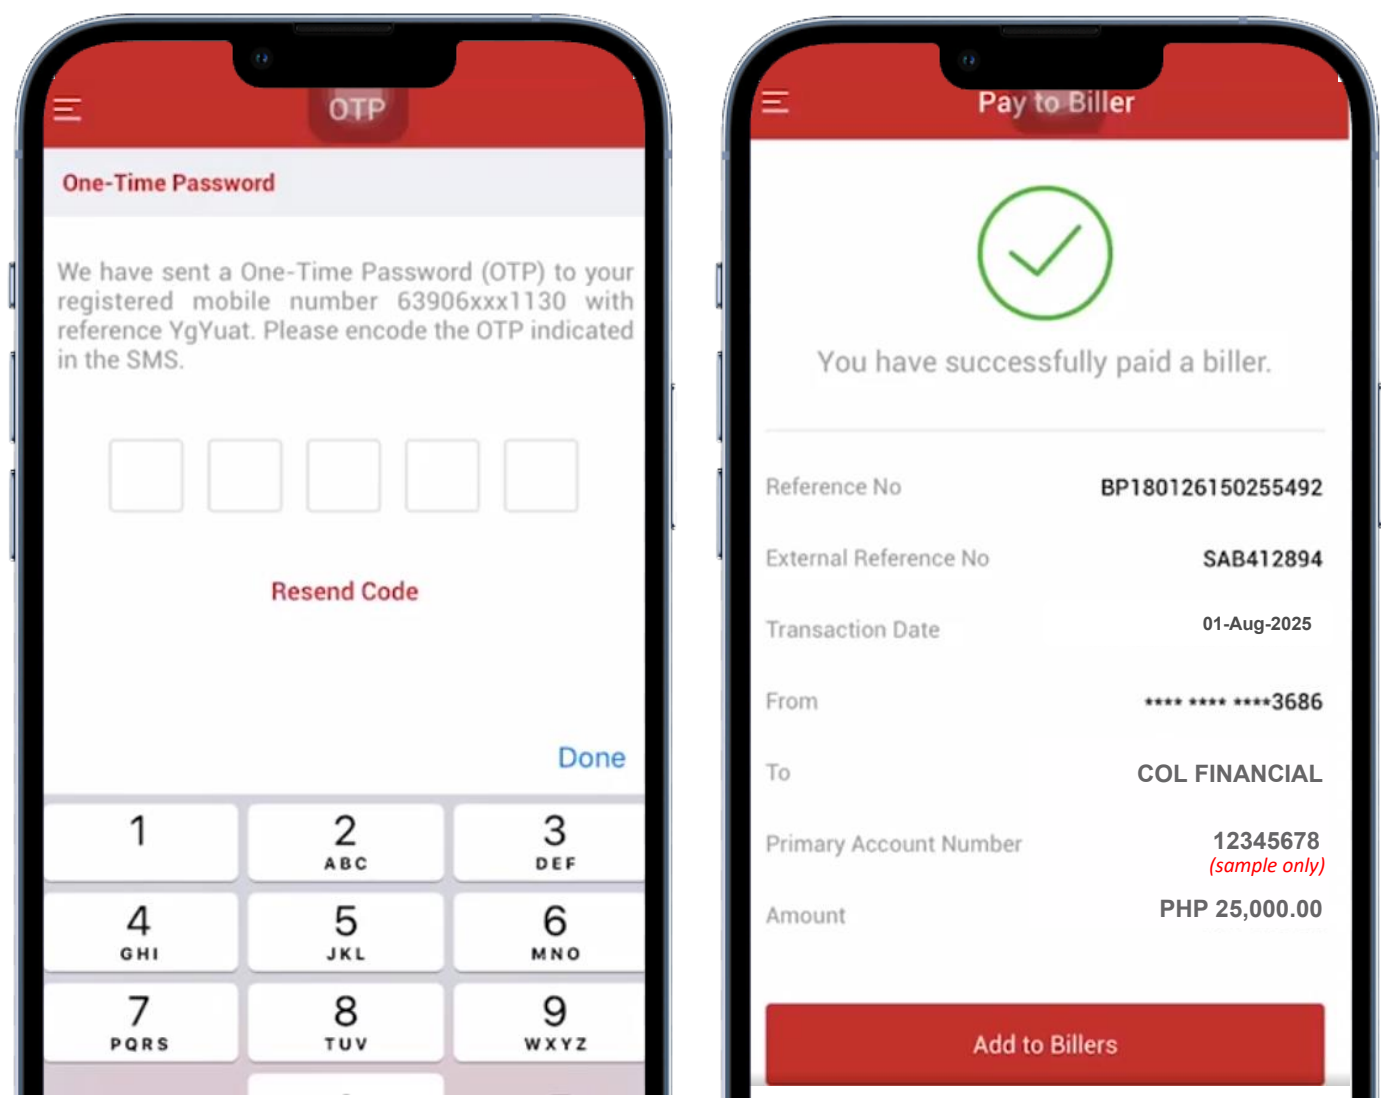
OTP

One-Time Password

We have sent a One-Time Password (OTP) to your registered mobile number 63906xxx1130 with reference YgYuat. Please encode the OTP indicated in the SMS.

Resend Code

Done

| 1 | 2 ABC | 3 DEF |
|---|---|---|
| 4 GHI | 5 JKL | 6 MNO |
| 7 PQRS | 8 TUV | 9 WXYZ |

Pay to Biller

You have successfully paid a biller.

Reference No BP180126150255492

External Reference No SAB412894

Transaction Date 01-Aug-2025

From **** **** ****3686

To COL FINANCIAL

Primary Account Number 12345678 (sample only)

Amount PHP 25,000.00

Add to Billers